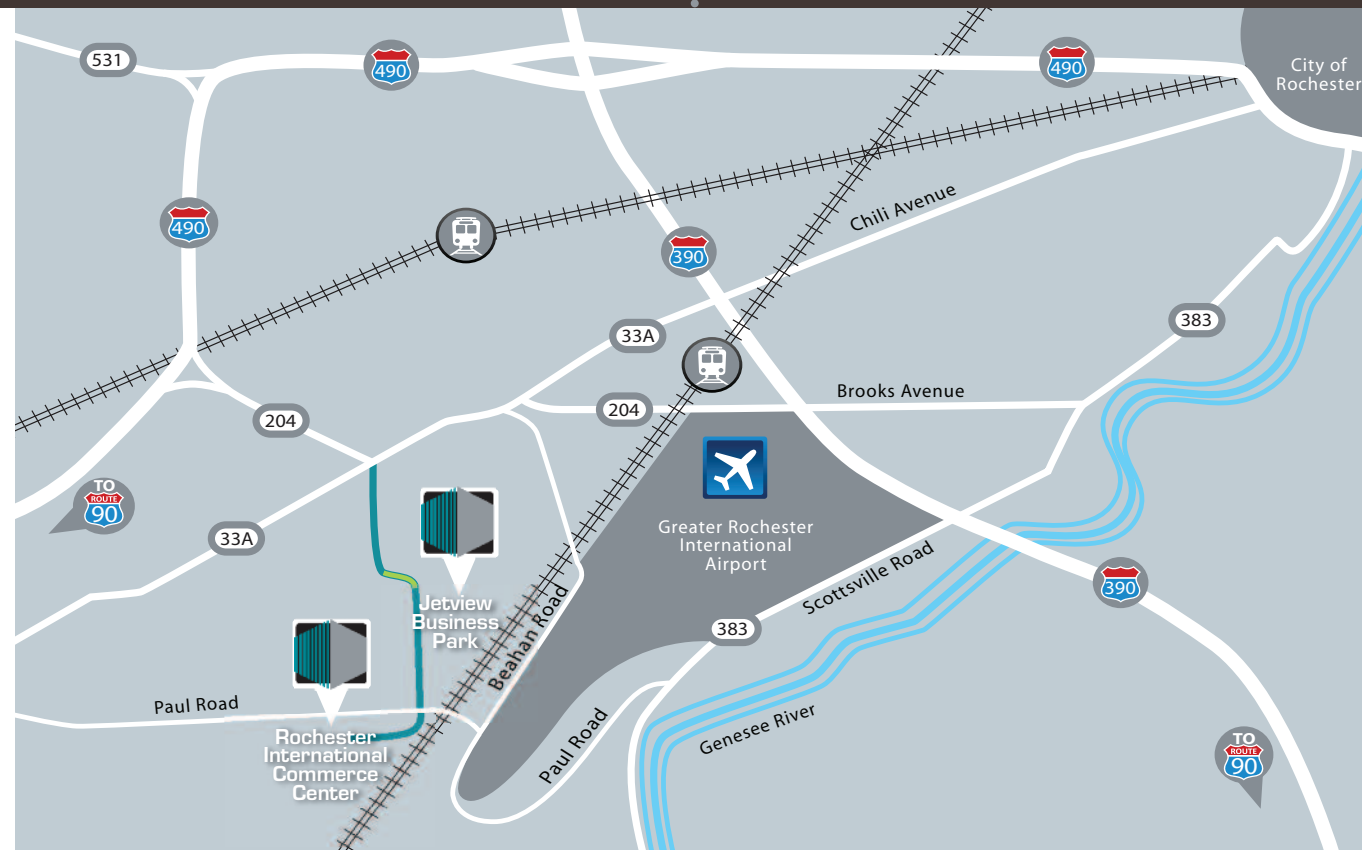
531
490
490
City of Rochester
490
Chili Avenue
390
383
33A
Brooks Avenue
204
204
TO ROUTE 90
Greater Rochester International Airport
33A
Jetview Business Park
Scottsville Road
390
Beahan Road
383
Paul Road
Rochester International Commerce Center
Paul Road
Genesee River
TO ROUTE 90